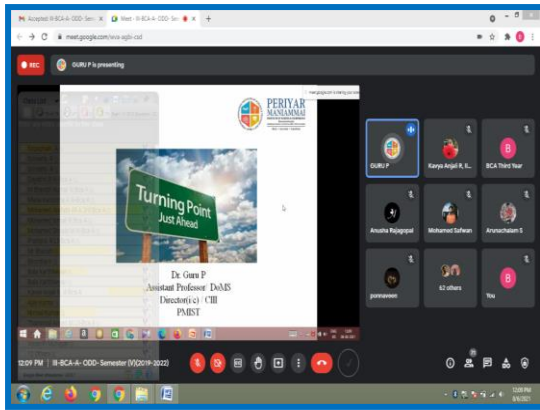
Accepted: III-BCA-A- ODD- Sem ×
Meet - III-BCA-A- ODD- Sem ×
meet.google.com/wvx-sqbi-csd

REC
GURU P is presenting

PERIYAR MANIAMMAI

Turning Point
Just Ahead

Dr. Guru P
Assistant Professor DoMS
Director(i/c) / CIII
PMIST

GURU P
Kavya Anjali R, II...
B
BCA Third Year
Anusha Rajagopal
Mohamed Safwan
Arunachalam S
punnaveen
62 others
B
You

12:09 PM | III-BCA-A- ODD- Semester (V)(2019-2022)

12:09 PM